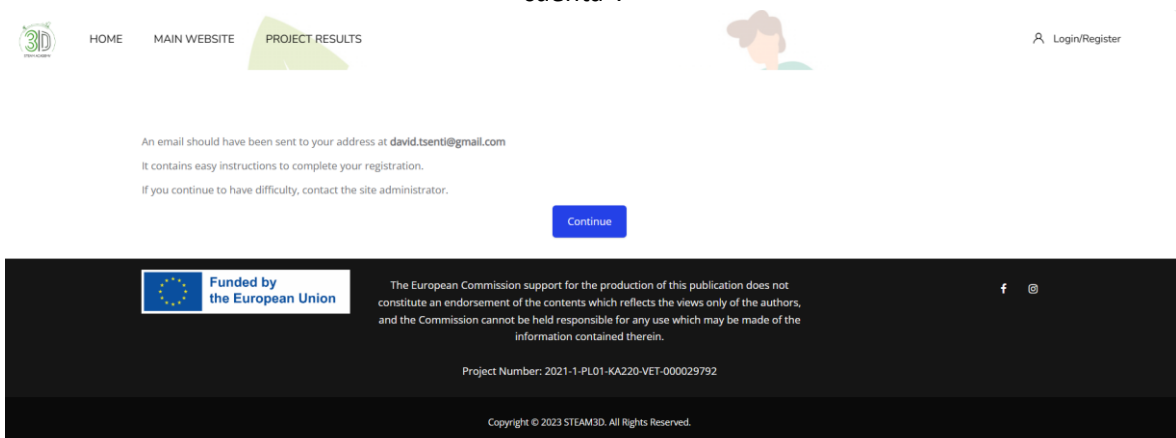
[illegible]

3D

HOME MAIN WEBSITE PROJECT RESULTS

Login/Register

An email should have been sent to your address at **david.tsenti@gmail.com**

It contains easy instructions to complete your registration.

If you continue to have difficulty, contact the site administrator.

Continue

Funded by the European Union

The European Commission support for the production of this publication does not constitute an endorsement of the contents which reflects the views only of the authors, and the Commission cannot be held responsible for any use which may be made of the information contained therein.

Project Number: 2021-1-PL01-KA220-VET-000029792

Copyright © 2023 STEAM3D. All Rights Reserved.